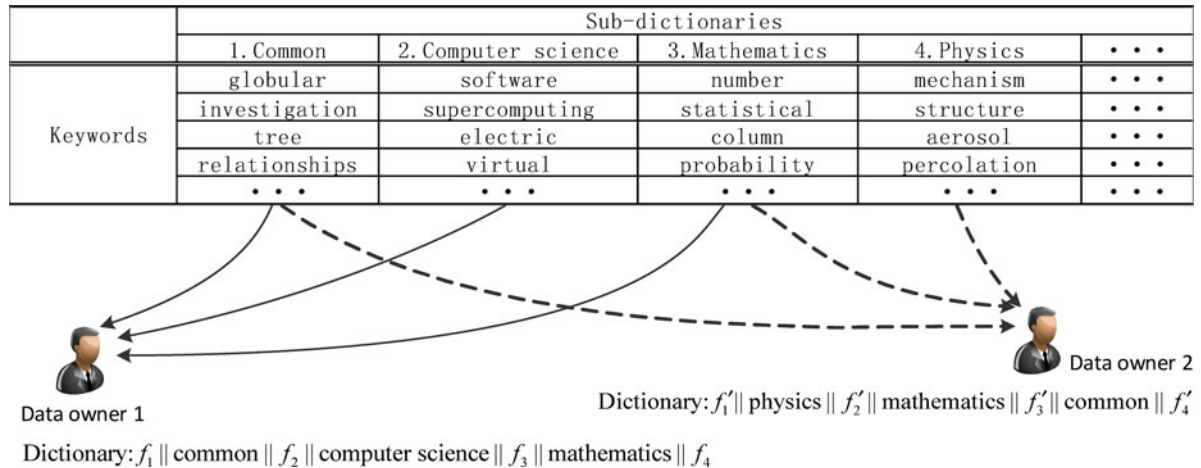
|  | Sub-dictionaries |  |  |  |  |
|---|---|---|---|---|---|
|  | 1. Common | 2. Computer science | 3. Mathematics | 4. Physics | • • • |
| Keywords | globular | software | number | mechanism | • • • |
|  | investigation | supercomputing | statistical | structure | • • • |
|  | tree | electric | column | aerosol | • • • |
|  | relationships | virtual | probability | percolation | • • • |
|  | • • • | • • • | • • • | • • • | • • • |

Data owner 2

Dictionary: $f_1'$ || physics || $f_2'$ || mathematics || $f_3'$ || common || $f_4'$

Data owner 1

Dictionary: $f_1$ || common || $f_2$ || computer science || $f_3$ || mathematics || $f_4$